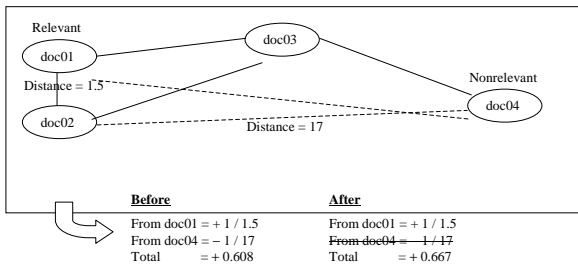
Relevant

doc01

doc03

Distance = 1.5

Nonrelevant

doc04

doc02

Distance = 17

**Before**

From doc01 = + 1 / 1.5
From doc04 = – 1 / 17
Total = + 0.608

**After**

From doc01 = + 1 / 1.5
~~From doc04 = – 1 / 17~~
Total = + 0.667